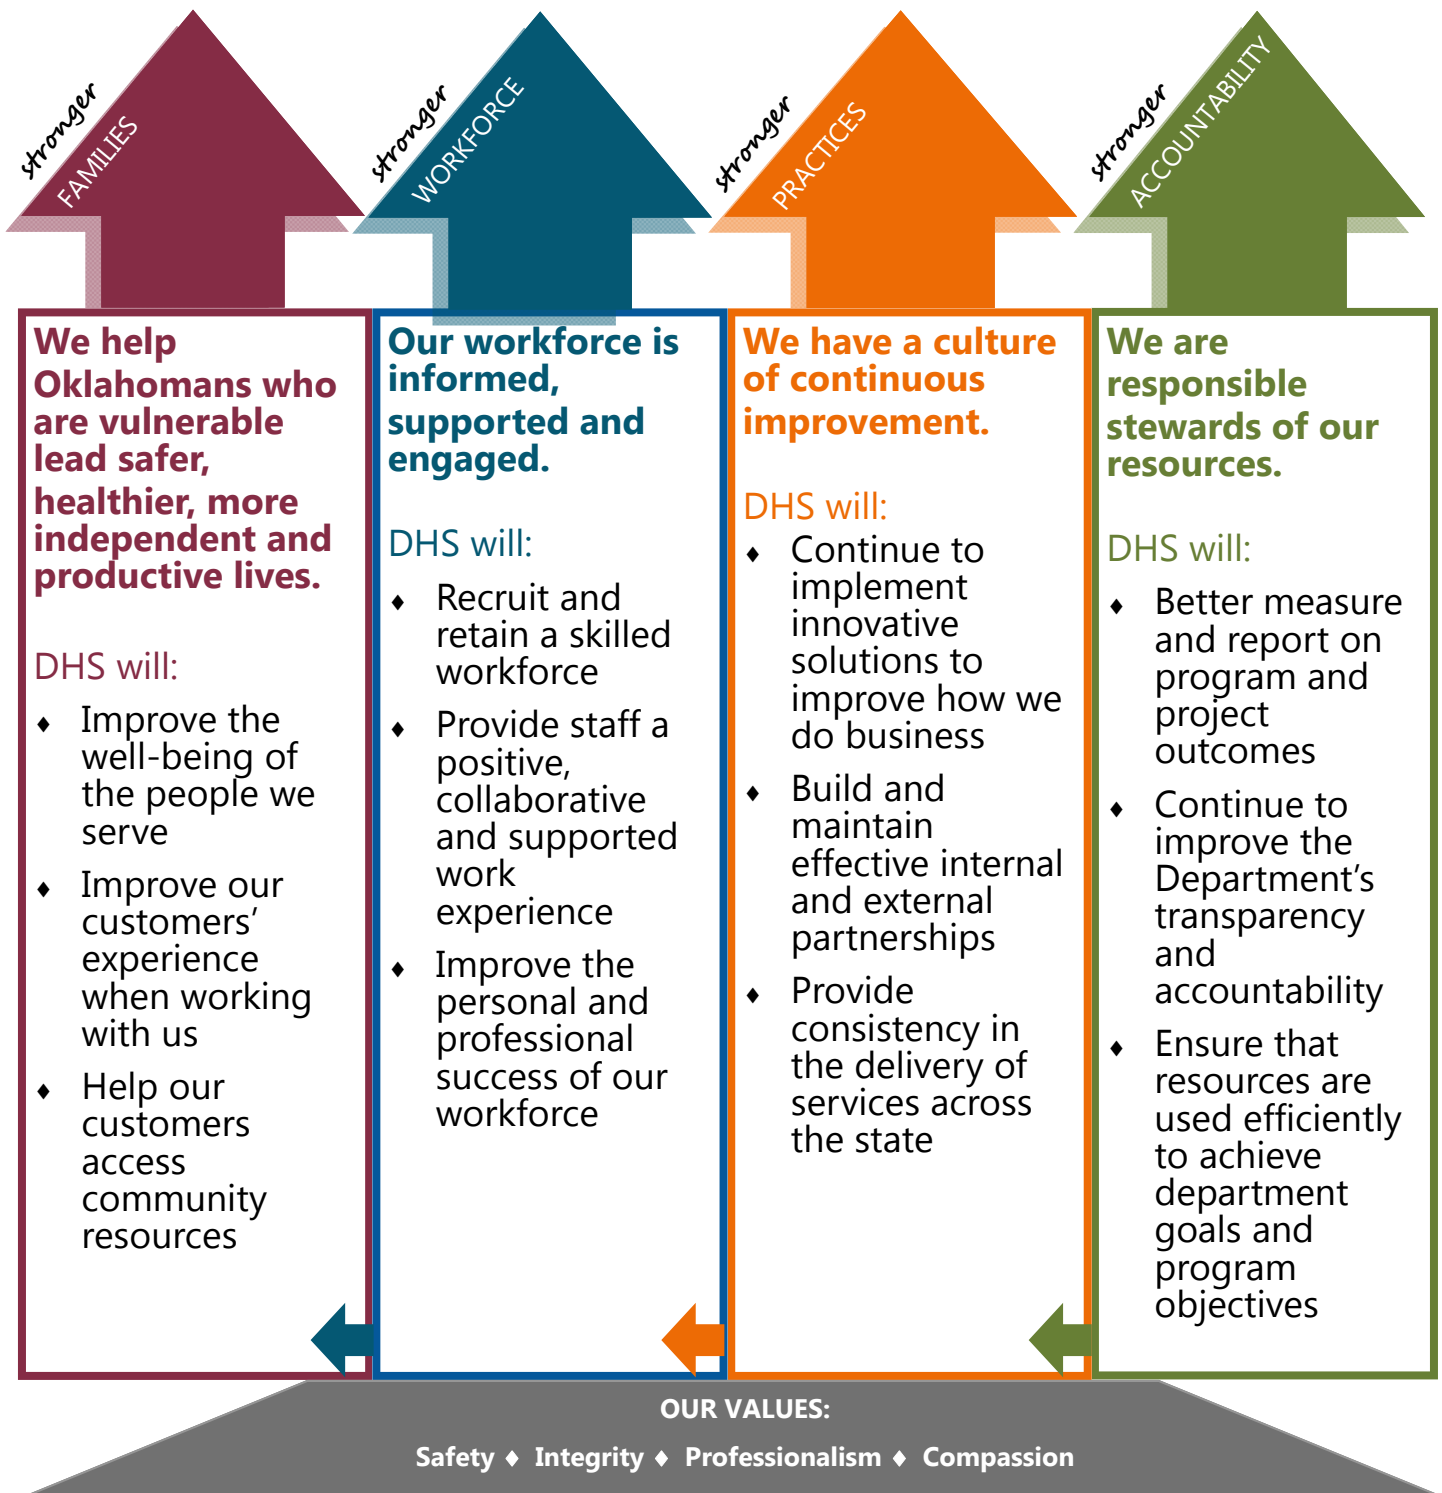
stronger FAMILIES

stronger WORKFORCE

stronger PRACTICES

stronger ACCOUNTABILITY

We help Oklahomans who are vulnerable lead safer, healthier, more independent and productive lives.

DHS will:

♦ Improve the well-being of the people we serve

♦ Improve our customers' experience when working with us

♦ Help our customers access community resources

Our workforce is informed, supported and engaged.

DHS will:

♦ Recruit and retain a skilled workforce

♦ Provide staff a positive, collaborative and supported work experience

♦ Improve the personal and professional success of our workforce

We have a culture of continuous improvement.

DHS will:

♦ Continue to implement innovative solutions to improve how we do business

♦ Build and maintain effective internal and external partnerships

♦ Provide consistency in the delivery of services across the state

We are responsible stewards of our resources.

DHS will:

♦ Better measure and report on program and project outcomes

♦ Continue to improve the Department's transparency and accountability

♦ Ensure that resources are used efficiently to achieve department goals and program objectives

OUR VALUES:

Safety ♦ Integrity ♦ Professionalism ♦ Compassion